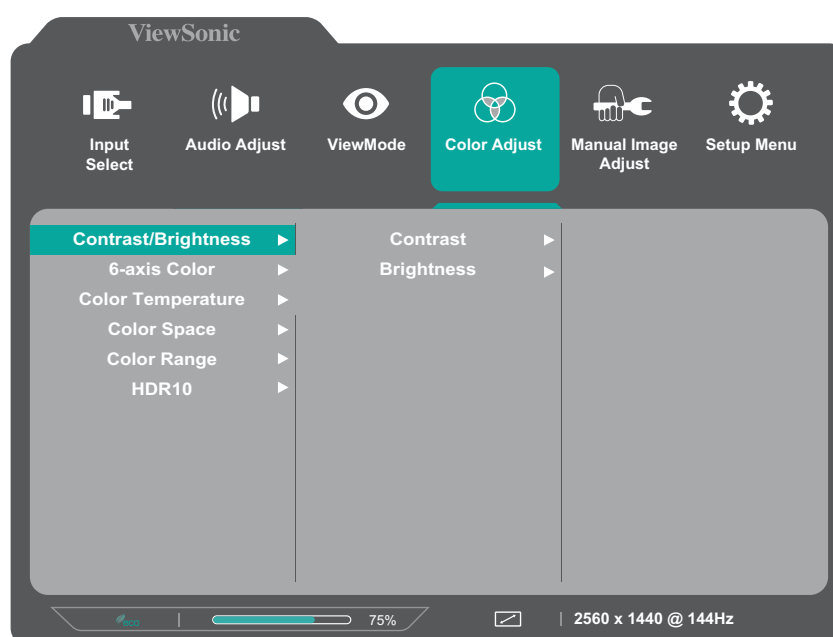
ViewSonic

Input Select
Audio Adjust
ViewMode
Color Adjust
Manual Image Adjust
Setup Menu

Contrast/Brightness ▶
6-axis Color ▶
Color Temperature ▶
Color Space ▶
Color Range ▶
HDR10 ▶

Contrast ▶
Brightness ▶

75%
2560 x 1440 @ 144Hz